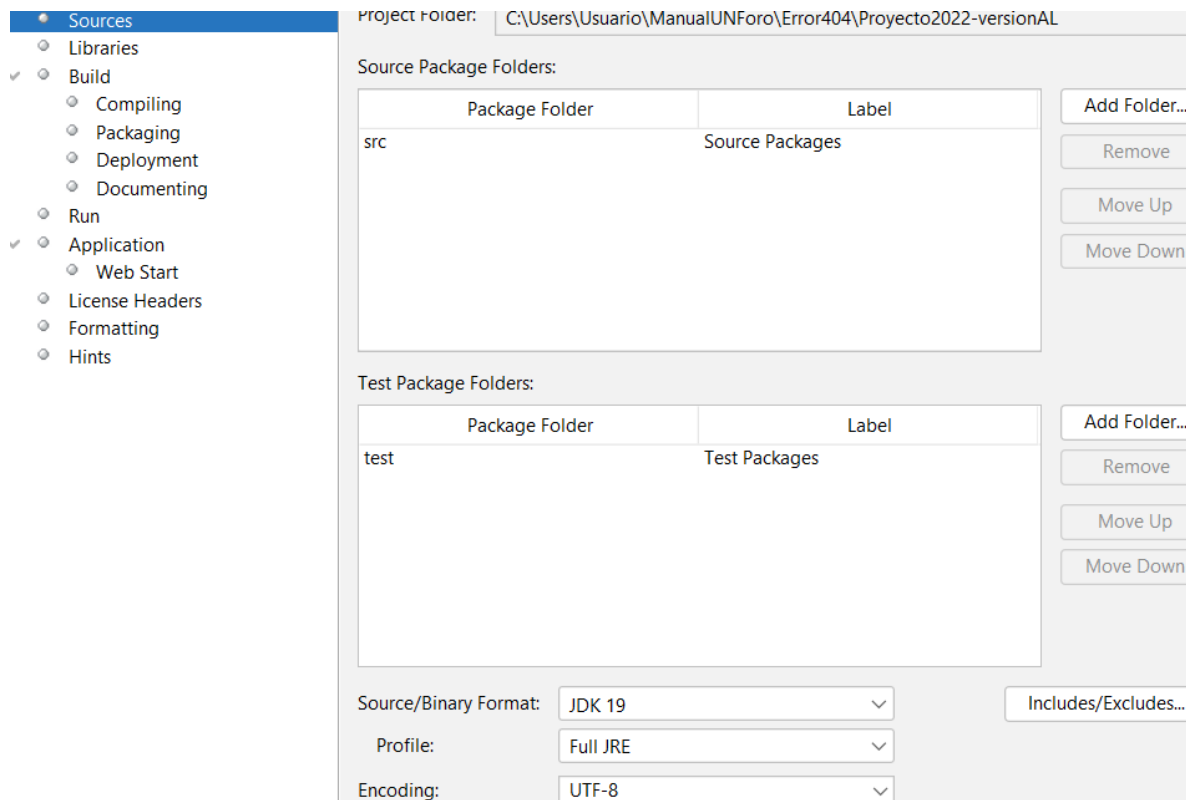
Sources
Libraries
Build
Compiling
Packaging
Deployment
Documenting
Run
Application
Web Start
License Headers
Formatting
Hints

Project Folder: C:\Users\Usuario\ManualUNForo\Error404\Proyecto2022-versionAL

Source Package Folders:

| Package Folder | Label |
|---|---|
| src | Source Packages |

Add Folder...
Remove
Move Up
Move Down

Test Package Folders:

| Package Folder | Label |
|---|---|
| test | Test Packages |

Add Folder...
Remove
Move Up
Move Down

Source/Binary Format: JDK 19
Includes/Excludes...
Profile: Full JRE
Encoding: UTF-8